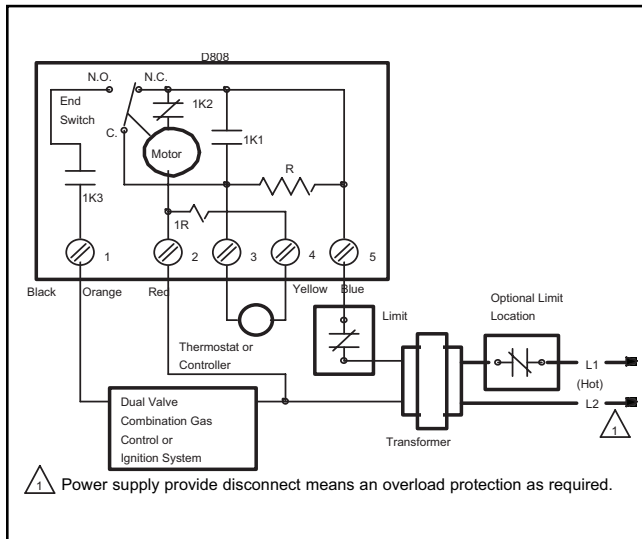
D808

N.O.

N.C.

End Switch

C.

1K2

Motor

1K1

R

1K3

1R

1

2

3

4

5

Black

Orange

Red

Yellow

Blue

Limit

Optional Limit Location

Thermostat or Controller

L1 (Hot)

L2

Dual Valve Combination Gas Control or Ignition System

Transformer

1

1 Power supply provide disconnect means an overload protection as required.